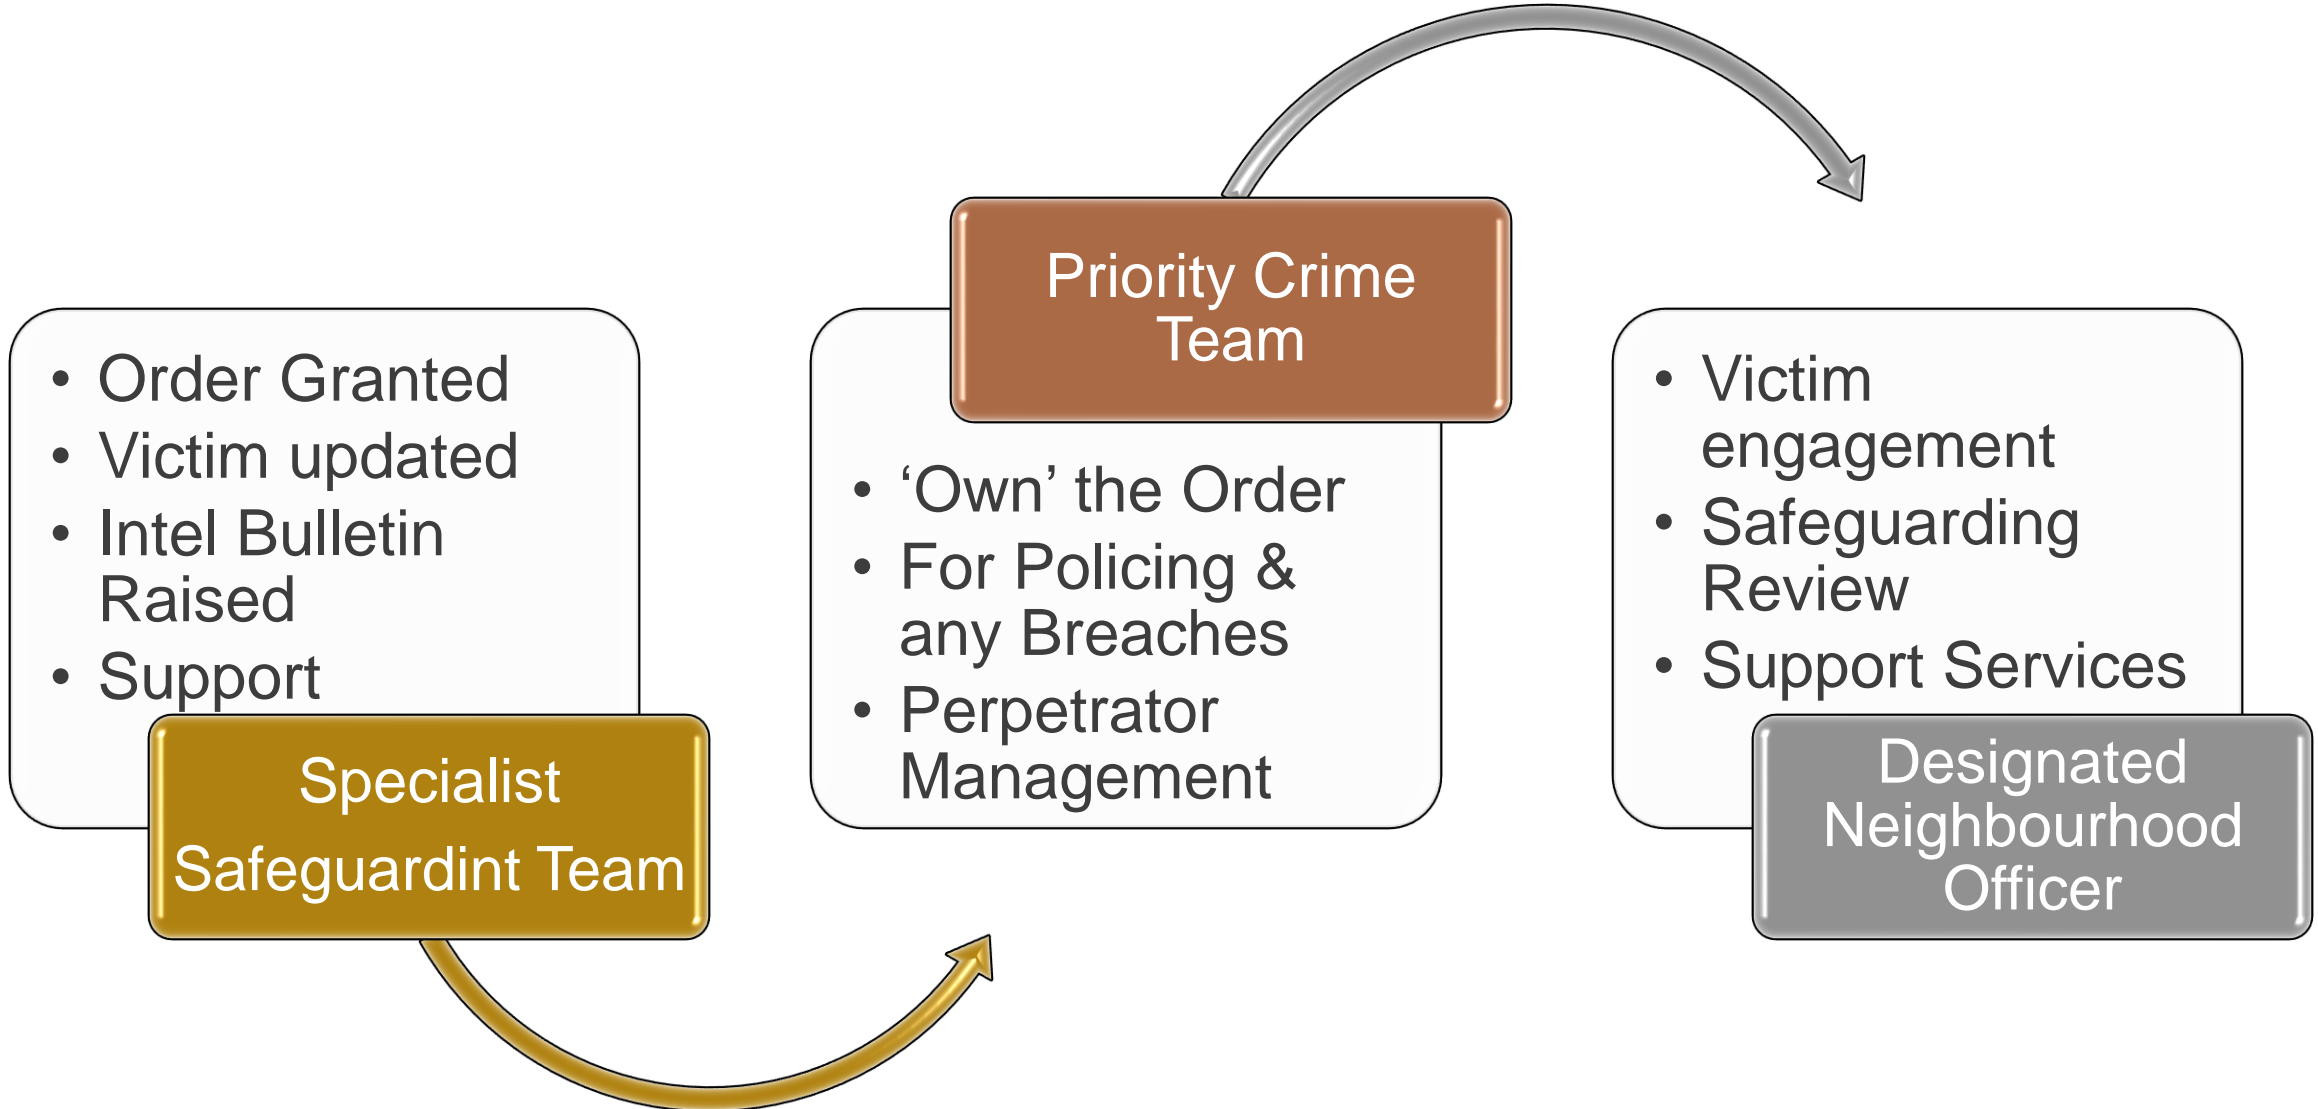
- Order Granted
- Victim updated
- Intel Bulletin Raised
- Support

Specialist Safeguardint Team

Priority Crime Team

- 'Own' the Order
- For Policing & any Breaches
- Perpetrator Management

- Victim engagement
- Safeguarding Review
- Support Services

Designated Neighbourhood Officer